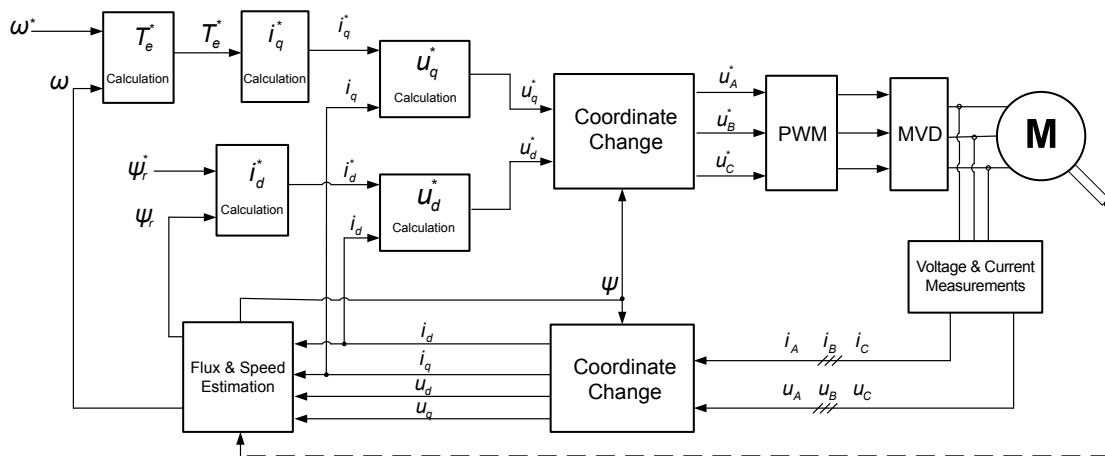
$\omega^*$
$\omega$
$T_e^*$ Calculation
$T_e^*$
$i_q^*$ Calculation
$i_q^*$
$u_q^*$ Calculation
$i_q$
$u_q^*$
Coordinate Change
$u_d^*$
$u_A^*$
$u_B^*$
$u_C^*$
PWM
MVD
M
$\psi_r^*$
$i_d^*$ Calculation
$i_d^*$
$u_d^*$ Calculation
$\psi_r$
$i_d$
Voltage & Current Measurements
$\psi$
$i_d$
$i_q$
$u_d$
$u_q$
Flux & Speed Estimation
Coordinate Change
$i_A$ $i_B$ $i_C$
$u_A$ $u_B$ $u_C$